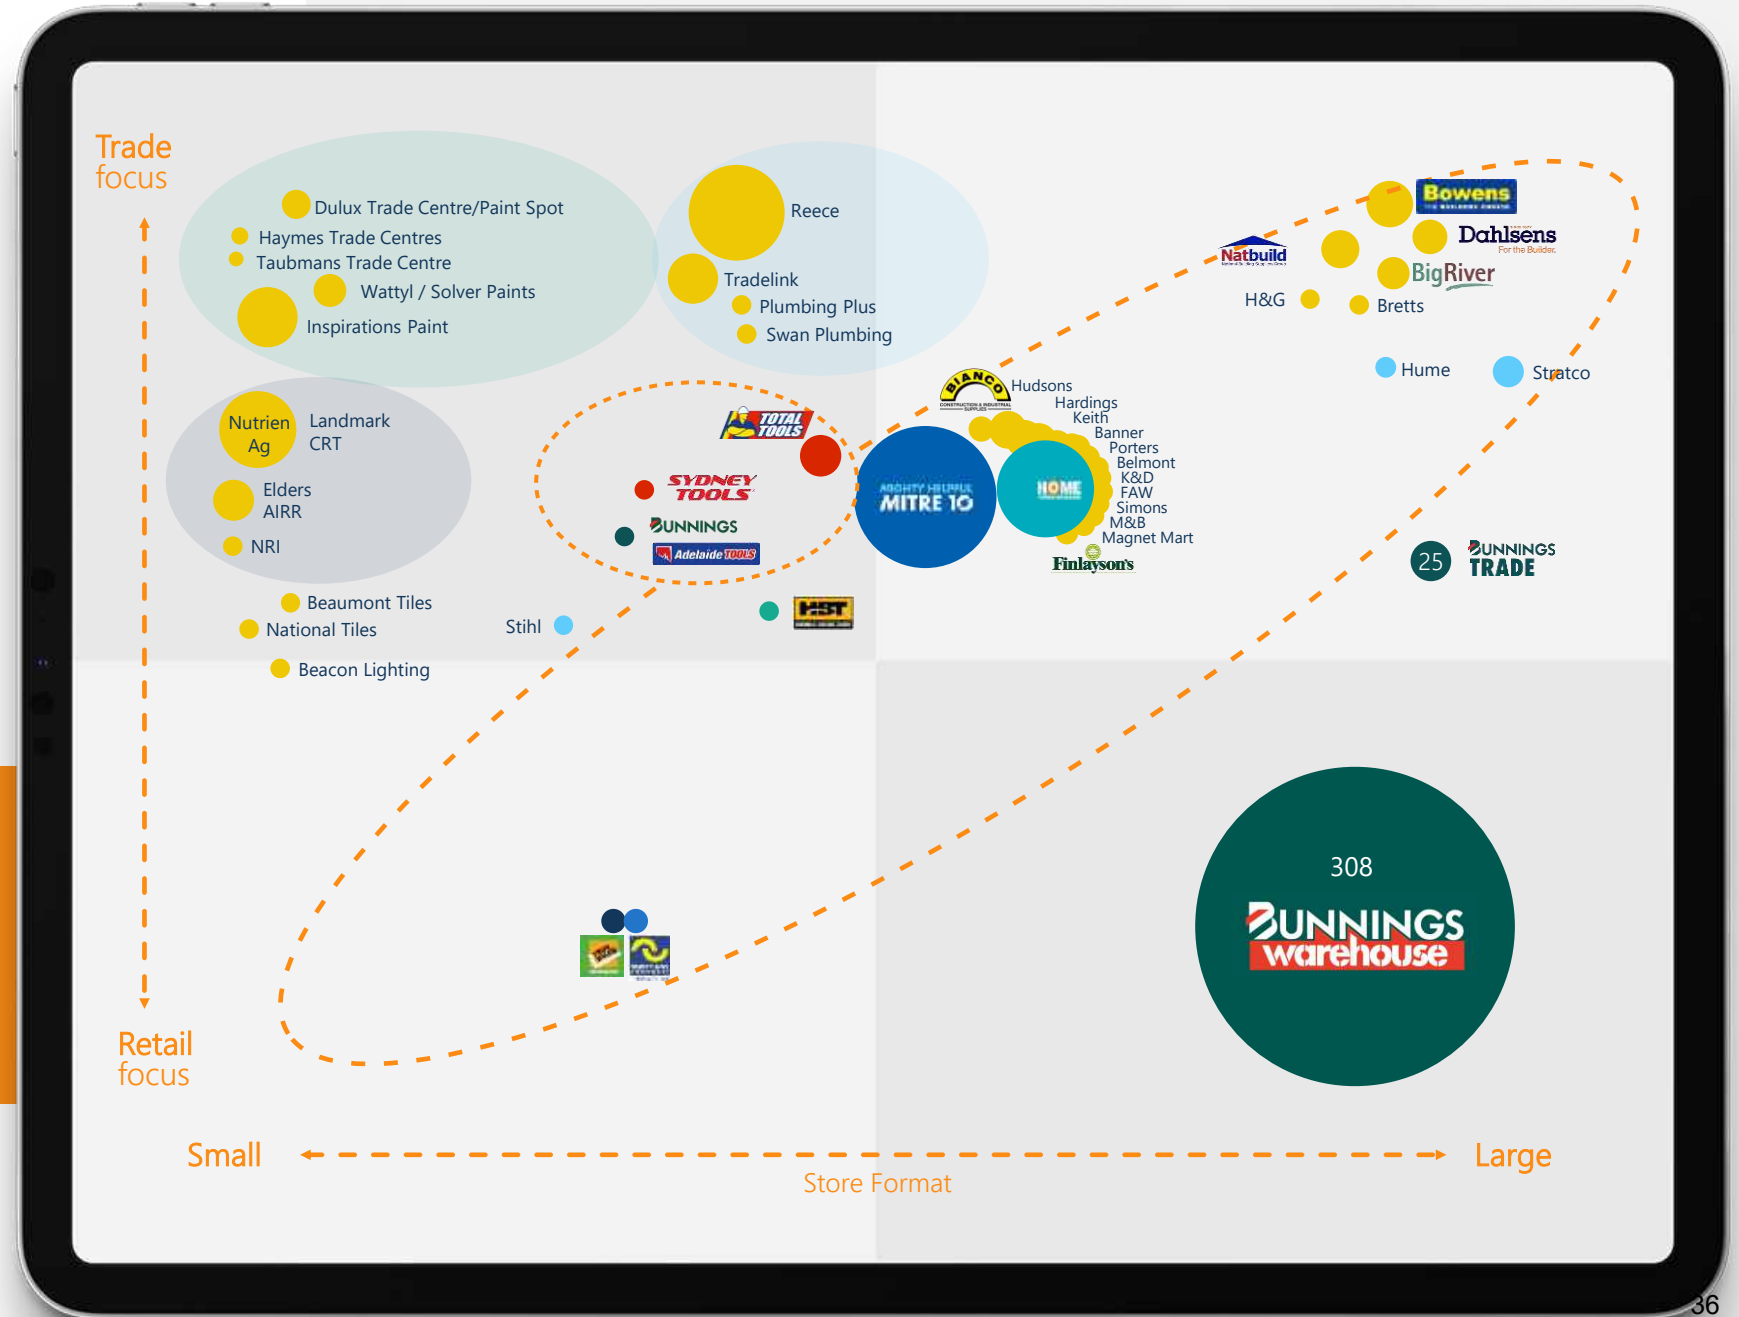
Trade focus

Dulux Trade Centre/Paint Spot
Haymes Trade Centres
Taubmans Trade Centre
Wattyl / Solver Paints
Inspirations Paint

Reece
Tradelink
Plumbing Plus
Swan Plumbing

Bowens
Dahlsens
For the Builder.
Natbuild
BigRiver
H&G
Bretts

Nutrien Ag
Landmark CRT
Elders AIRR
NRI

TOTAL TOOLS
SYDNEY TOOLS
BUNNINGS
Adelaide TOOLS

BIANCO
Hudsons
Hardings
Keith
Banner
Porters
Belmont
K&D
FAW
Simons
M&B
Magnet Mart
Finlayson's

MITRE 10
HOME

Hume
Stratco

25
BUNNINGS TRADE

Beaumont Tiles
National Tiles
Beacon Lighting
Stihl
HST

308
BUNNINGS warehouse

Retail focus

Small
Large
Store Format

36